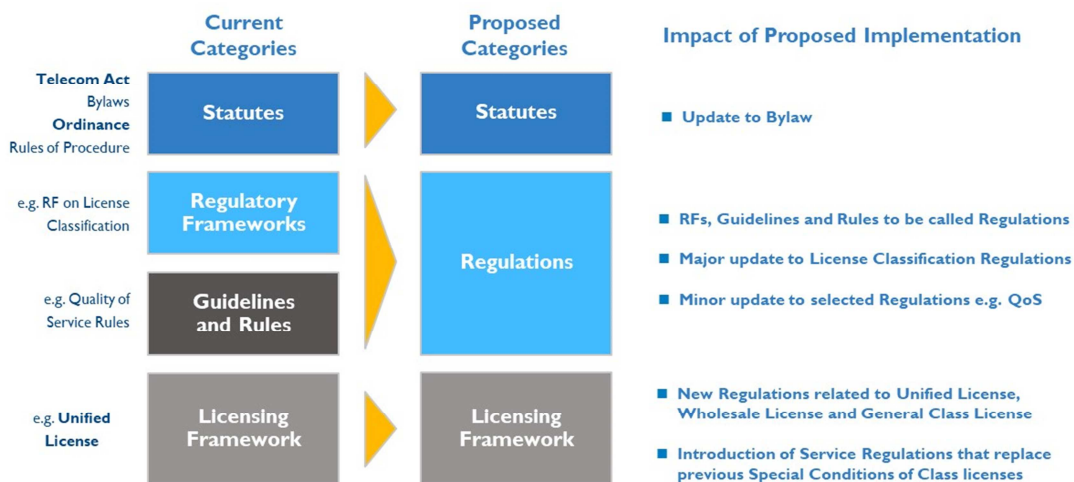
Current Categories

Proposed Categories

Impact of Proposed Implementation

Telecom Act
Bylaws
Ordinance
Rules of Procedure

Statutes

Statutes

Update to Bylaw

e.g. RF on License Classification

Regulatory Frameworks

e.g. Quality of Service Rules

Guidelines and Rules

Regulations

RFs, Guidelines and Rules to be called Regulations

Major update to License Classification Regulations

Minor update to selected Regulations e.g. QoS

e.g. Unified License

Licensing Framework

Licensing Framework

New Regulations related to Unified License, Wholesale License and General Class License

Introduction of Service Regulations that replace previous Special Conditions of Class licenses